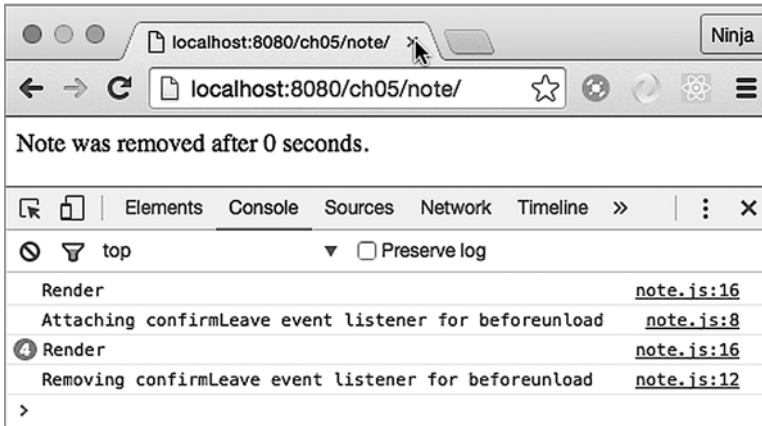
localhost:8080/ch05/note/

Ninja

localhost:8080/ch05/note/

Note was removed after 0 seconds.

Elements Console Sources Network Timeline »

top

Preserve log

Render note.js:16

Attaching confirmLeave event listener for beforeunload note.js:8

4 Render note.js:16

Removing confirmLeave event listener for beforeunload note.js:12

>